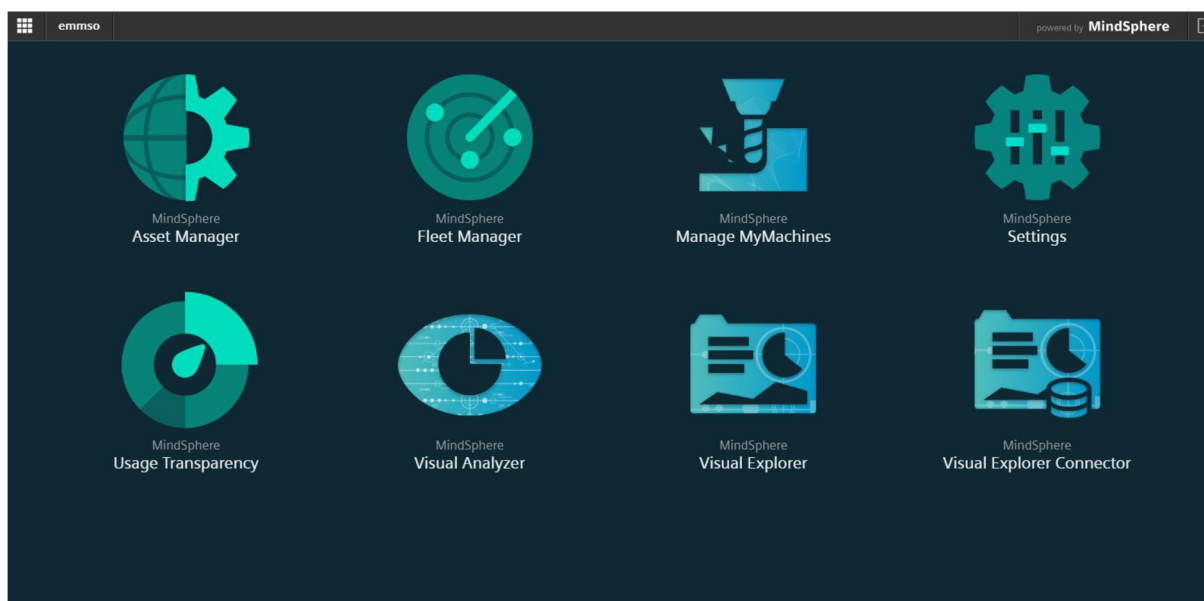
emmso

powered by MindSphere

MindSphere
Asset Manager

MindSphere
Fleet Manager

MindSphere
Manage MyMachines

MindSphere
Settings

MindSphere
Usage Transparency

MindSphere
Visual Analyzer

MindSphere
Visual Explorer

MindSphere
Visual Explorer Connector